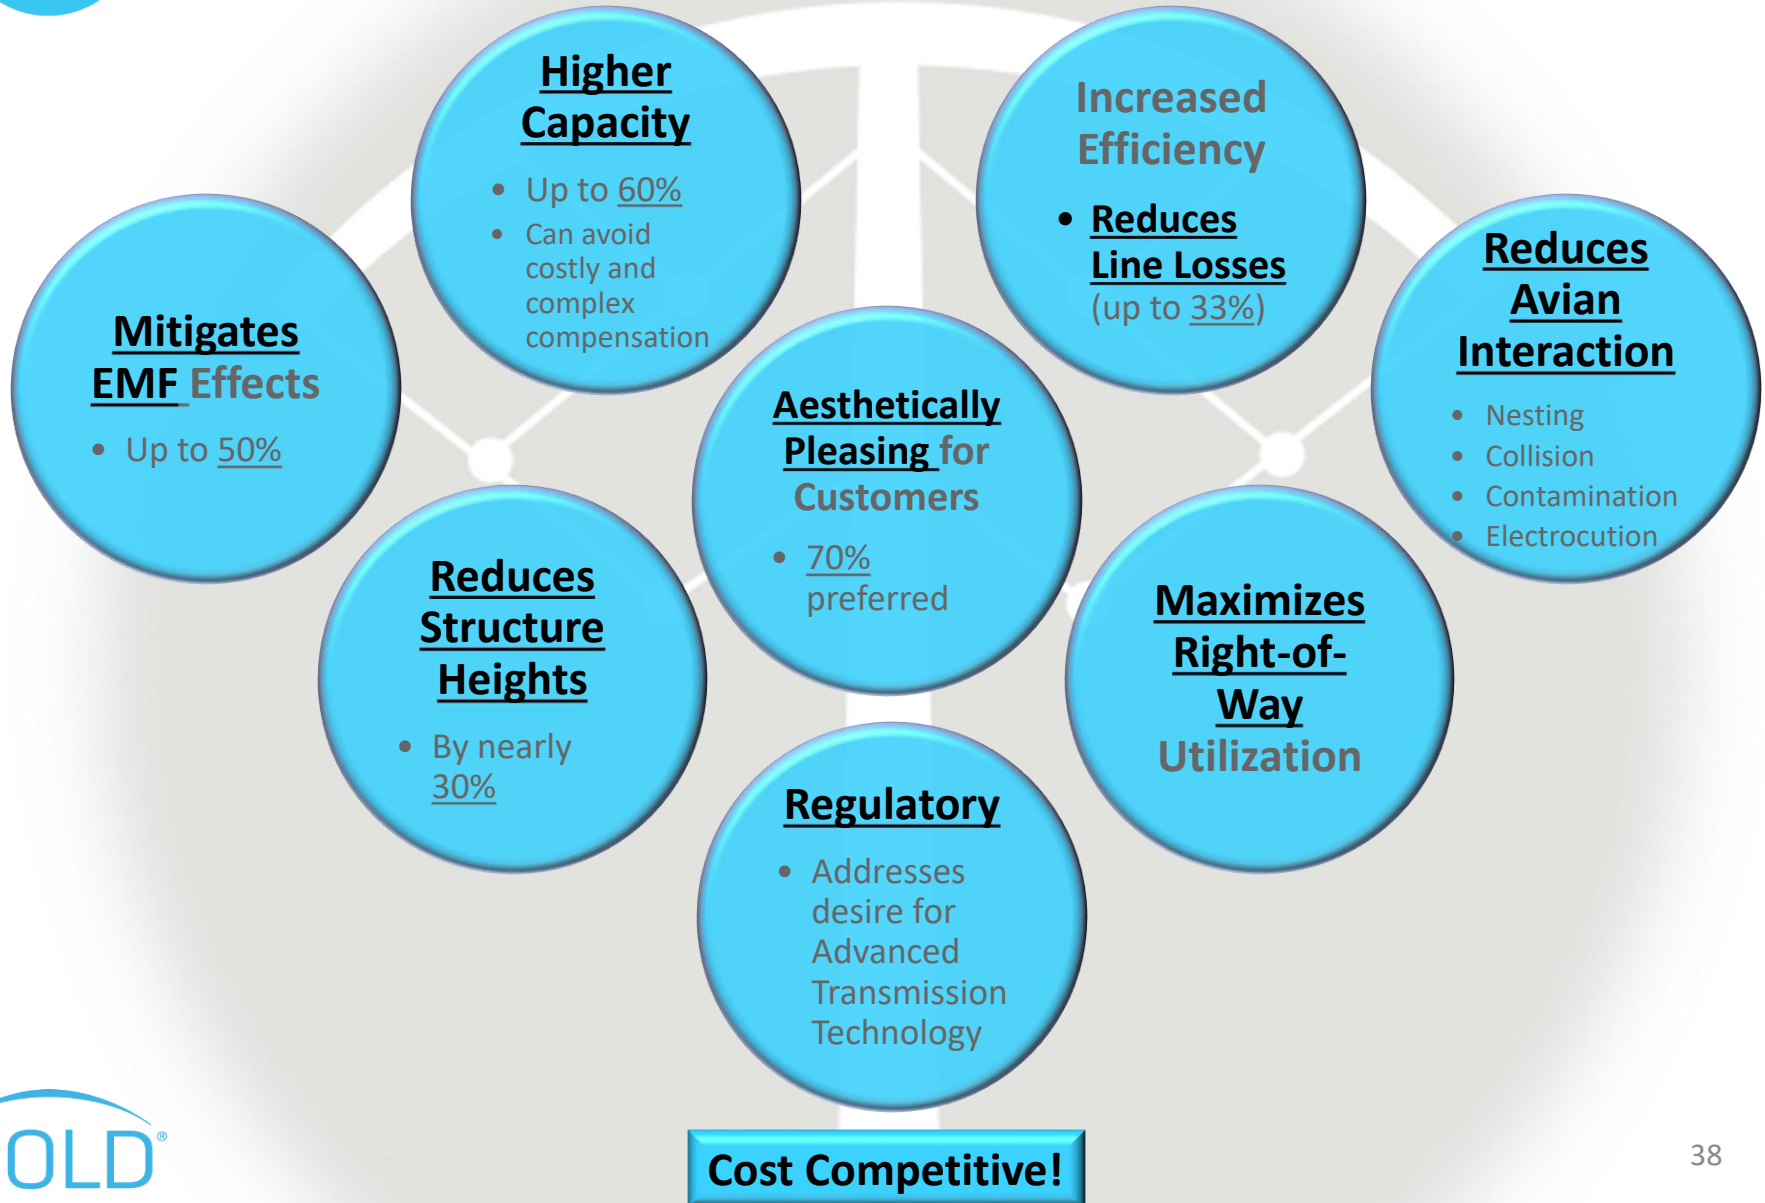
Higher Capacity

- Up to 60%
- Can avoid costly and complex compensation

Increased Efficiency

- Reduces Line Losses (up to 33%)

Mitigates EMF Effects

- Up to 50%

Reduces Avian Interaction

- Nesting
- Collision
- Contamination
- Electrocution

Aesthetically Pleasing for Customers

- 70% preferred

Reduces Structure Heights

- By nearly 30%

Maximizes Right-of-Way Utilization

Regulatory

- Addresses desire for Advanced Transmission Technology

Cost Competitive!

OLD®

38